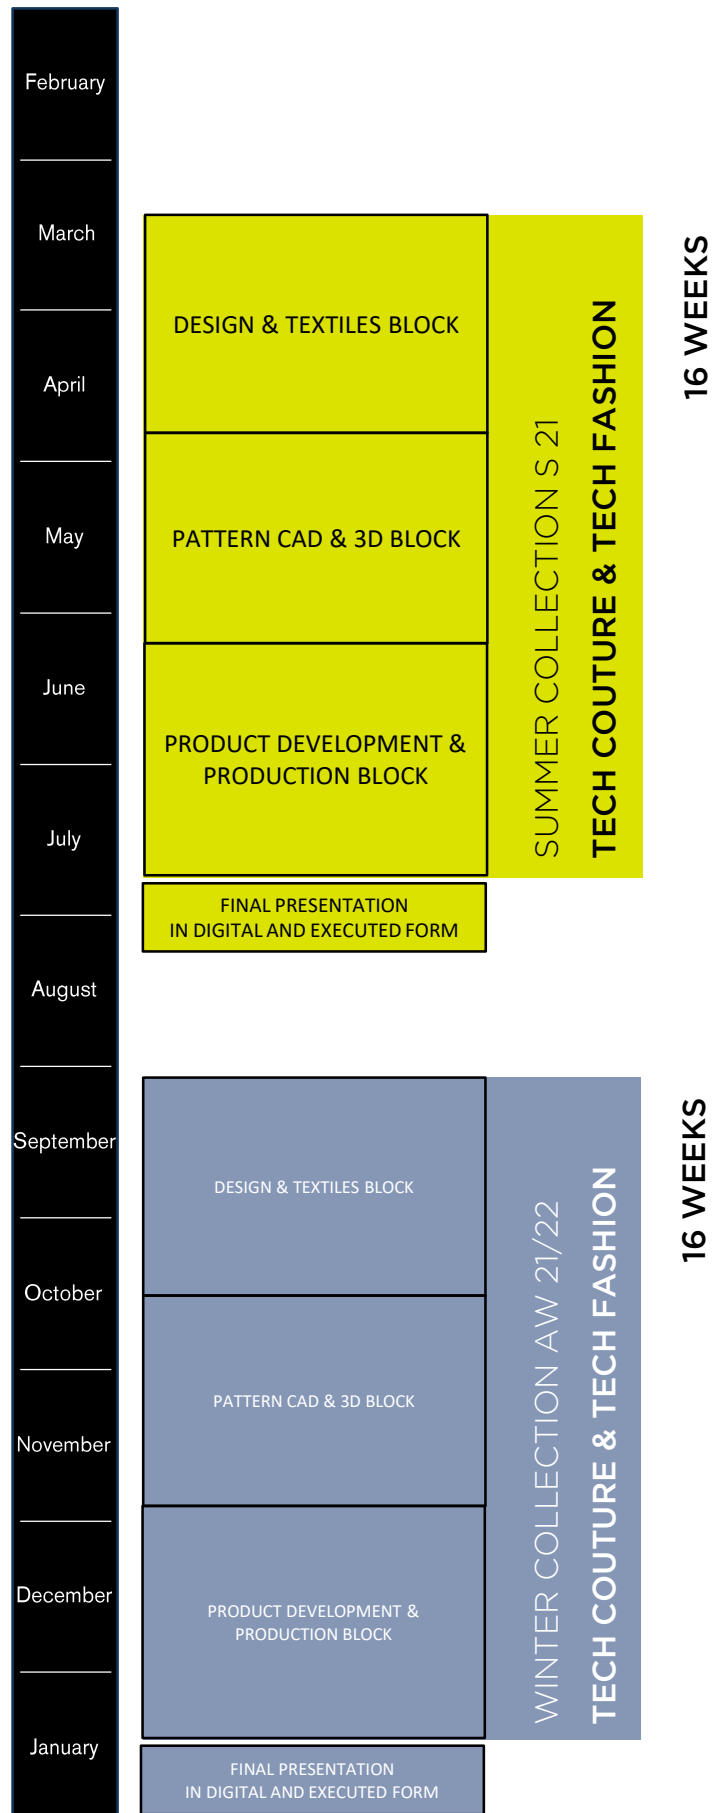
February

March

April

May

June

July

August

September

October

November

December

January

DESIGN & TEXTILES BLOCK

PATTERN CAD & 3D BLOCK

PRODUCT DEVELOPMENT & PRODUCTION BLOCK

FINAL PRESENTATION IN DIGITAL AND EXECUTED FORM

SUMMER COLLECTION S 21

TECH COUTURE & TECH FASHION

16 WEEKS

DESIGN & TEXTILES BLOCK

PATTERN CAD & 3D BLOCK

PRODUCT DEVELOPMENT & PRODUCTION BLOCK

FINAL PRESENTATION IN DIGITAL AND EXECUTED FORM

WINTER COLLECTION AW 21/22

TECH COUTURE & TECH FASHION

16 WEEKS